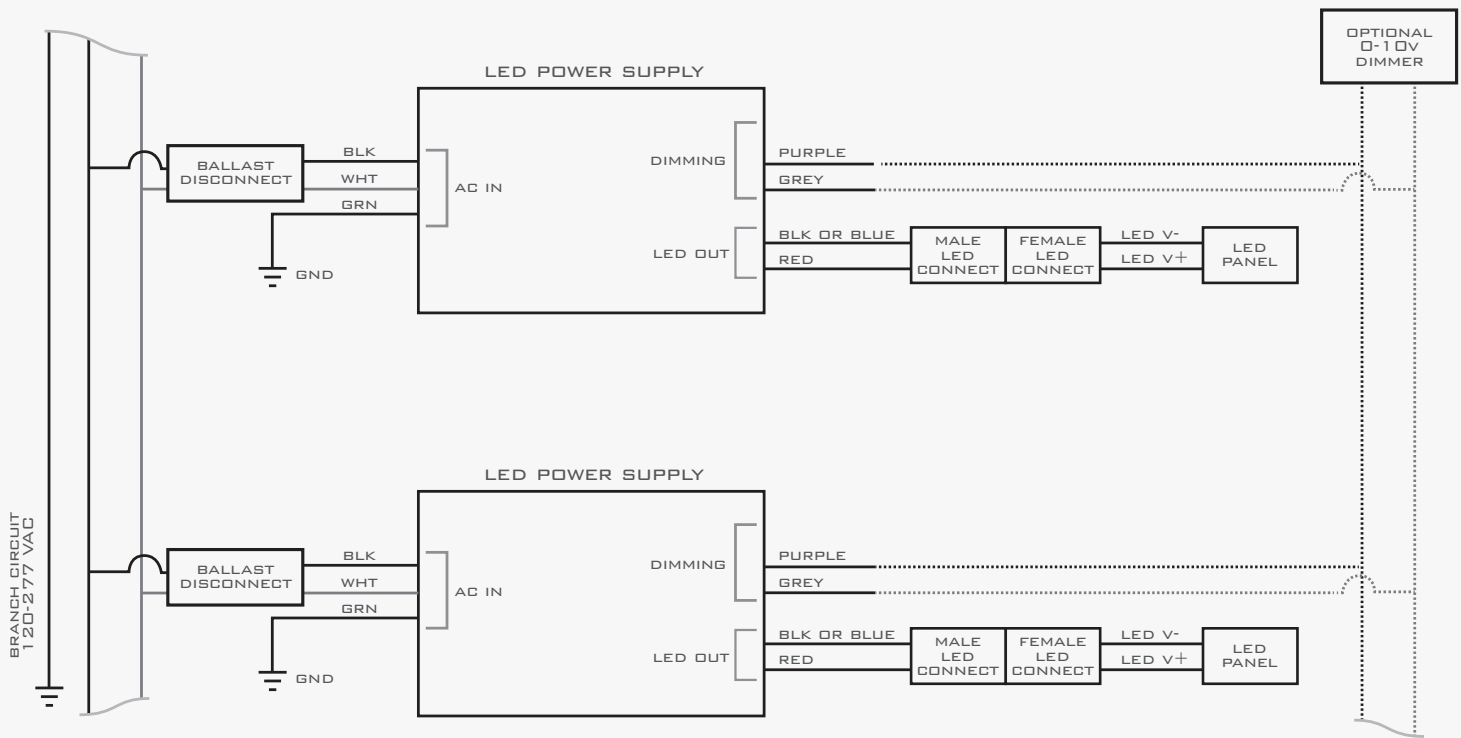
OPTIONAL 0-10v DIMMER

LED POWER SUPPLY

BALLAST DISCONNECT

BLK
WHT
GRN

AC IN

GND

DIMMING

LED OUT

PURPLE
GREY

BLK OR BLUE
RED

MALE LED CONNECT

FEMALE LED CONNECT

LED V-
LED V+

LED PANEL

LED POWER SUPPLY

BALLAST DISCONNECT

BLK
WHT
GRN

AC IN

GND

DIMMING

LED OUT

PURPLE
GREY

BLK OR BLUE
RED

MALE LED CONNECT

FEMALE LED CONNECT

LED V-
LED V+

LED PANEL

BRANCH CIRCUIT 120-277 VAC